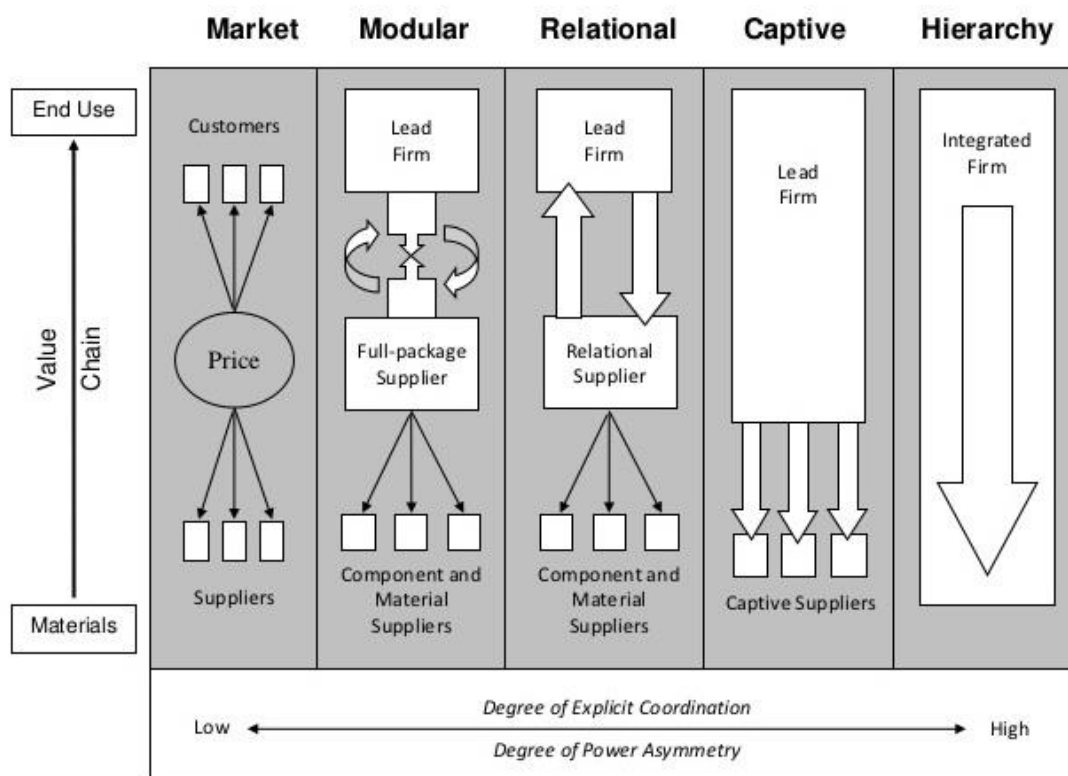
Market
Modular
Relational
Captive
Hierarchy

End Use

Value Chain

Materials

Customers

Price

Suppliers

Lead Firm

Full-package Supplier

Component and Material Suppliers

Lead Firm

Relational Supplier

Component and Material Suppliers

Lead Firm

Captive Suppliers

Integrated Firm

Degree of Explicit Coordination
Low
High
Degree of Power Asymmetry